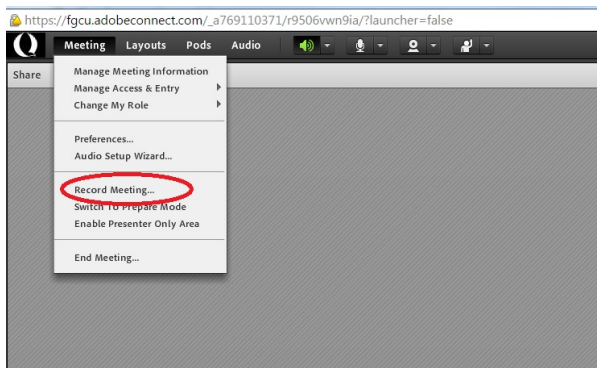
https://fgcu.adobeconnect.com/_a769110371/r9506vwn9ia/?launcher=false

Meeting Layouts Pods Audio

Share

Manage Meeting Information
Manage Access & Entry
Change My Role

Preferences...
Audio Setup Wizard...

Record Meeting...
Switch To Prepare Mode
Enable Presenter Only Area

End Meeting...